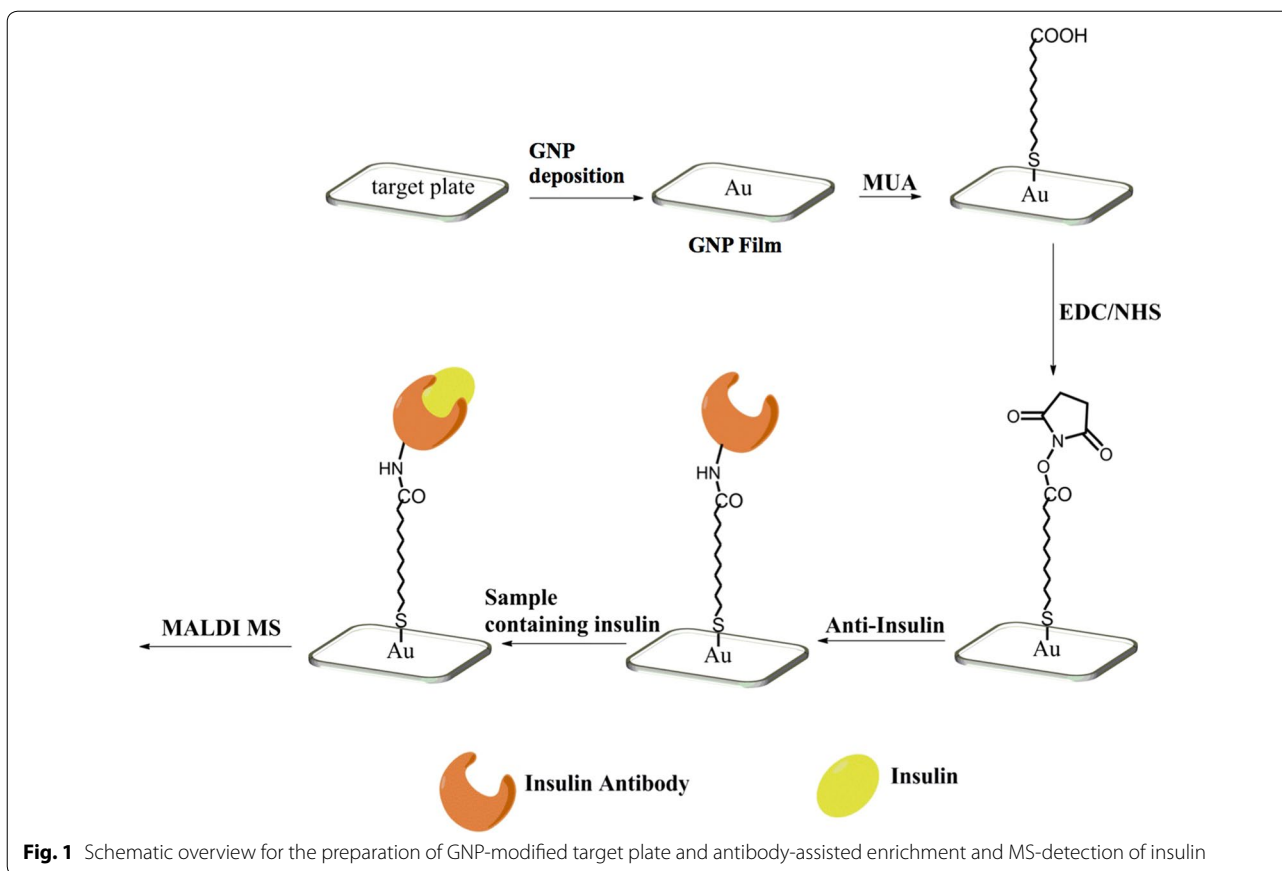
COOH

target plate

GNP deposition

Au

GNP Film

MUA

S

Au

EDC/NHS

O

N

O

O

CO

S

Au

Anti-Insulin

HN

CO

S

Au

Sample containing insulin

HN

CO

S

Au

MALDI MS

Insulin Antibody

Insulin

**Fig. 1** Schematic overview for the preparation of GNP-modified target plate and antibody-assisted enrichment and MS-detection of insulin